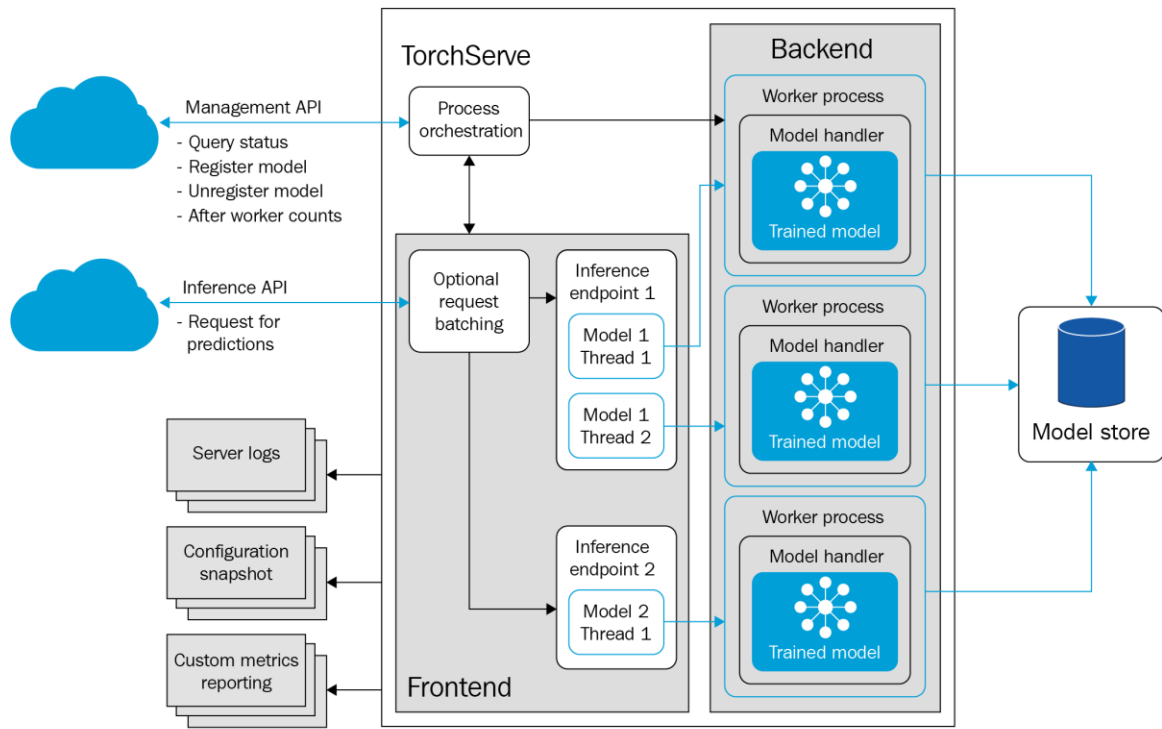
TorchServe

Backend

Management API
- Query status
- Register model
- Unregister model
- After worker counts

Process orchestration

Worker process
Model handler
Trained model

Inference API
- Request for predictions

Optional request batching

Inference endpoint 1
Model 1 Thread 1
Model 1 Thread 2

Worker process
Model handler
Trained model

Model store

Server logs

Configuration snapshot

Inference endpoint 2
Model 2 Thread 1

Worker process
Model handler
Trained model

Custom metrics reporting

Frontend